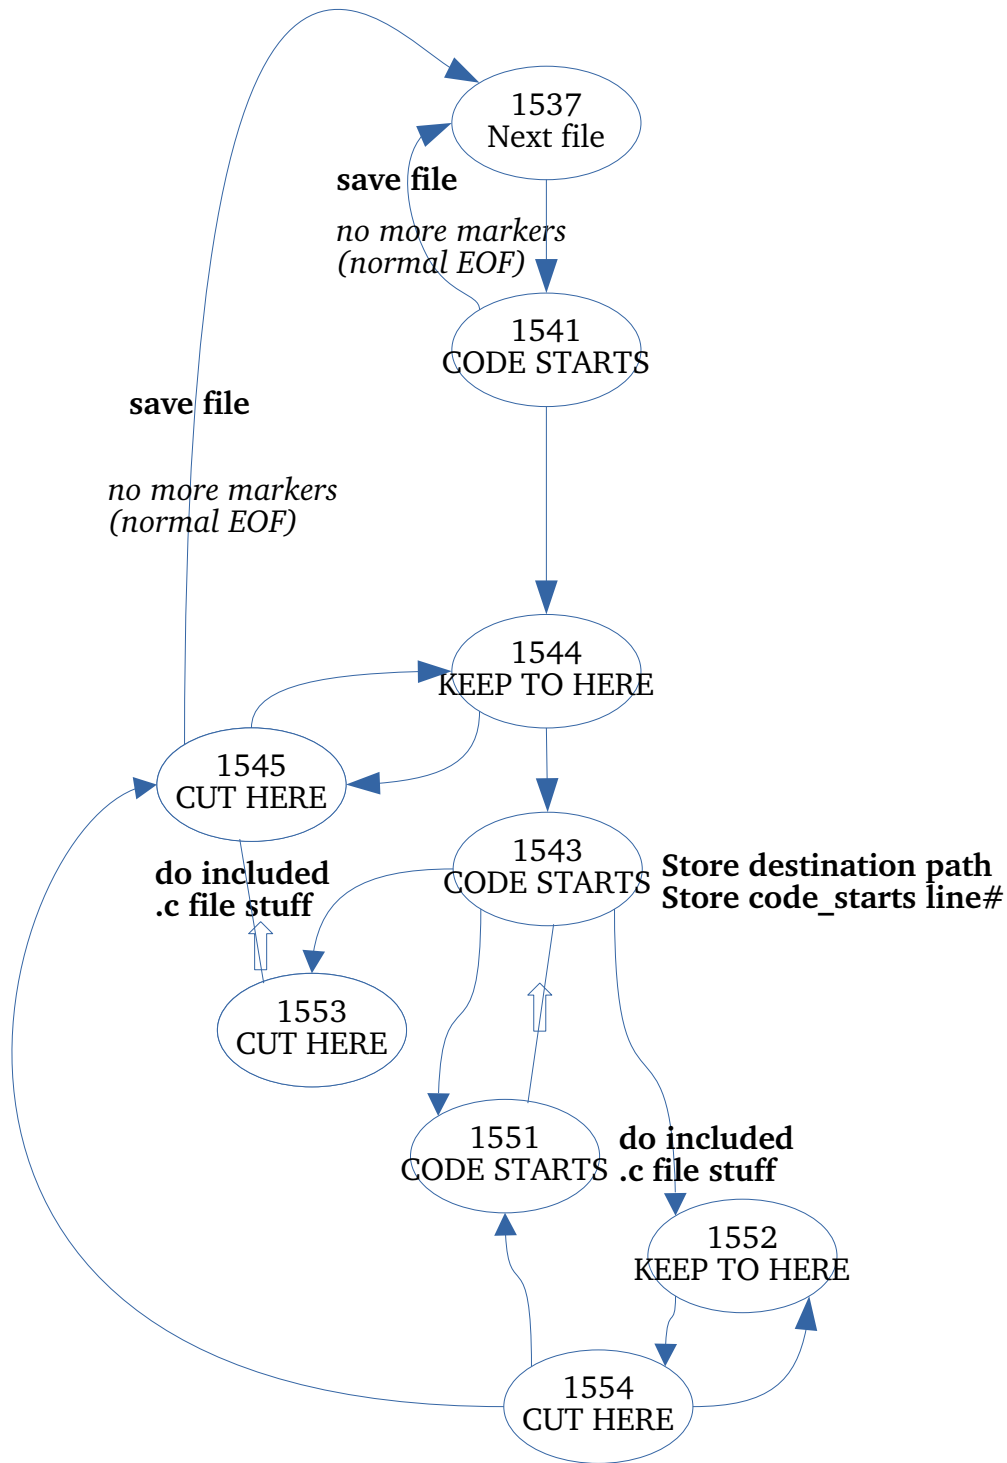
1537
Next file

save file

no more markers
(normal EOF)

1541
CODE STARTS

save file

no more markers
(normal EOF)

1544
KEEP TO HERE

1545
CUT HERE

1543
CODE STARTS

Store destination path
Store code_starts line#

do included
.c file stuff

1553
CUT HERE

1551
CODE STARTS

do included
.c file stuff

1552
KEEP TO HERE

1554
CUT HERE